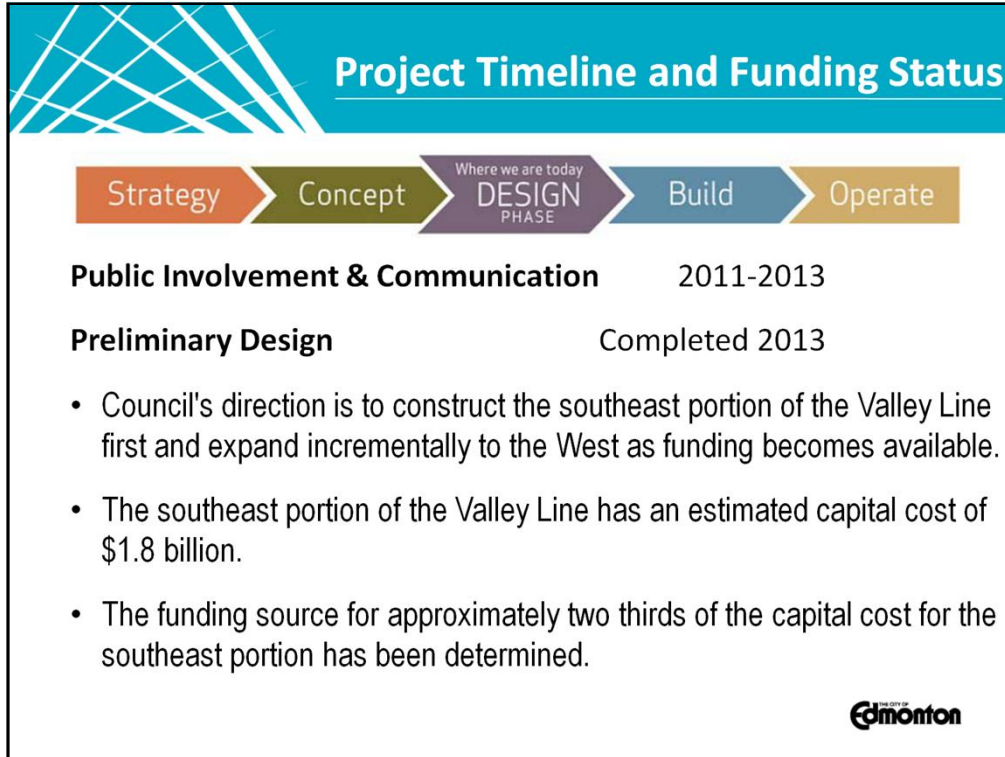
Project Timeline and Funding Status

Strategy

Concept

Where we are today
DESIGN
PHASE

Build

Operate

Public Involvement & Communication 2011-2013

Preliminary Design Completed 2013

• Council's direction is to construct the southeast portion of the Valley Line first and expand incrementally to the West as funding becomes available.

• The southeast portion of the Valley Line has an estimated capital cost of \$1.8 billion.

• The funding source for approximately two thirds of the capital cost for the southeast portion has been determined.

THE CITY OF
Edmonton